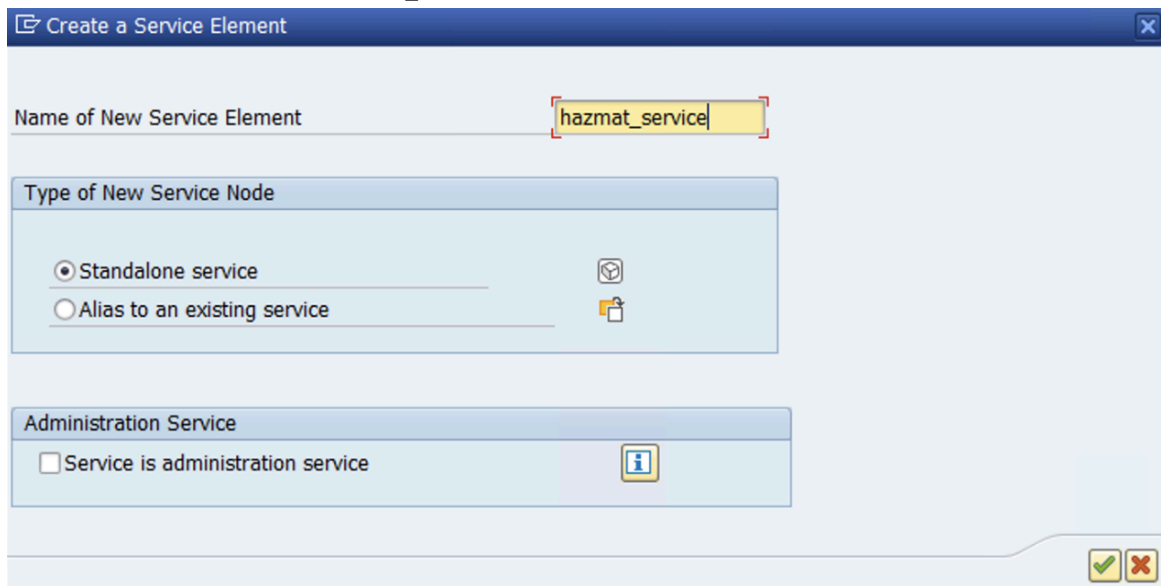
Create a Service Element

Name of New Service Element hazmat_service

Type of New Service Node

Standalone service

Alias to an existing service

Administration Service

Service is administration service